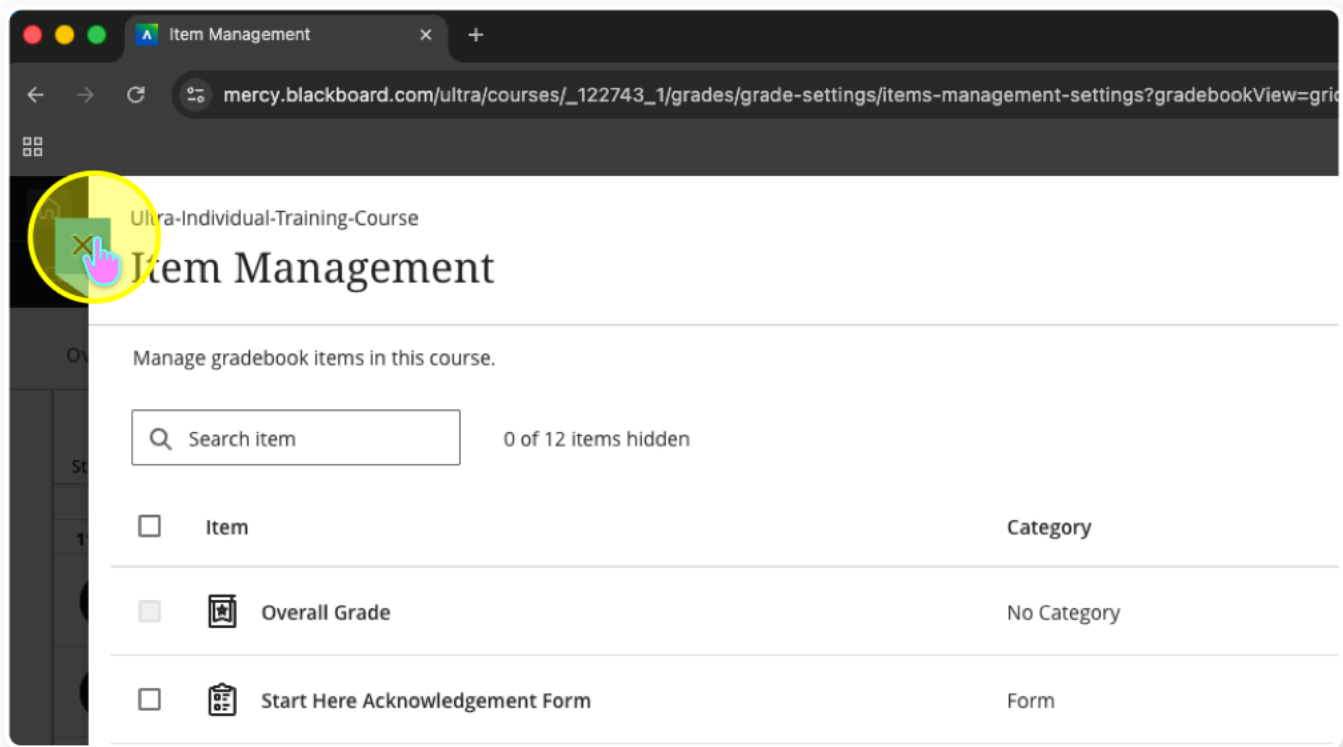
Item Management

mercy.blackboard.com/ultra/courses/_122743_1/grades/grade-settings/items-management-settings?gradebookView=gri

Ultra-Individual-Training-Course

Item Management

Manage gradebook items in this course.

Search item

0 of 12 items hidden

| Item | Category |
|---|---|
| Overall Grade | No Category |
| Start Here Acknowledgement Form | Form |